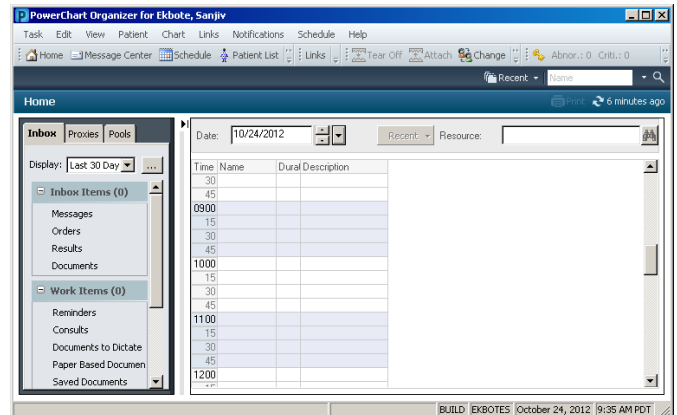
PowerChart Organizer for Ekbote, Sanjiv

Task Edit View Patient Chart Links Notifications Schedule Help

Home Message Center Schedule Patient List Links Tear Off Attach Change Abnor.: 0 Criti.: 0

Recent Name

Home

Print 6 minutes ago

Inbox Proxies Pools

Display: Last 30 Day ...

Inbox Items (0)

Messages

Orders

Results

Documents

Work Items (0)

Reminders

Consults

Documents to Dictate

Paper Based Documen

Saved Documents

Date: 10/24/2012

Recent Resource:

| Time | Name | Dural | Description |
|---|---|---|---|
| 30 | | | |
| 45 | | | |
| 0900 | | | |
| 15 | | | |
| 30 | | | |
| 45 | | | |
| 1000 | | | |
| 15 | | | |
| 30 | | | |
| 45 | | | |
| 1100 | | | |
| 15 | | | |
| 30 | | | |
| 45 | | | |
| 1200 | | | |

BUILD EKBOTES October 24, 2012 9:35 AM PDT